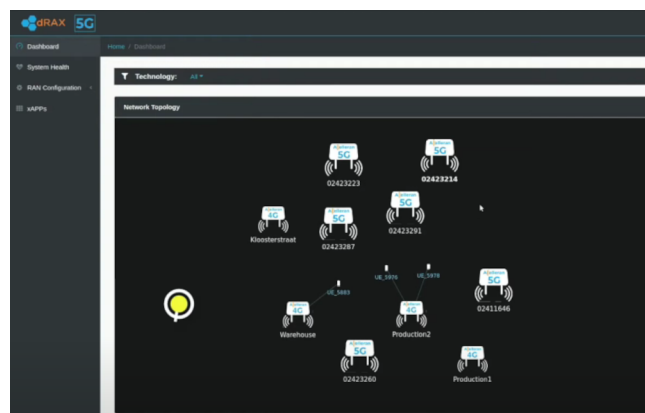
dRAX 5G

Dashboard
System Health
RAN Configuration
xAPPs

Home / Dashboard

Technology: All

Network Topology

5G
02423223

5G
02423214

4G
Kloosterstraat

5G
02423287

5G
02423291

UE_5976
UE_5978
UE_5883

5G
02411646

4G
Warehouse

4G
Production2

5G
02423260

4G
Production1